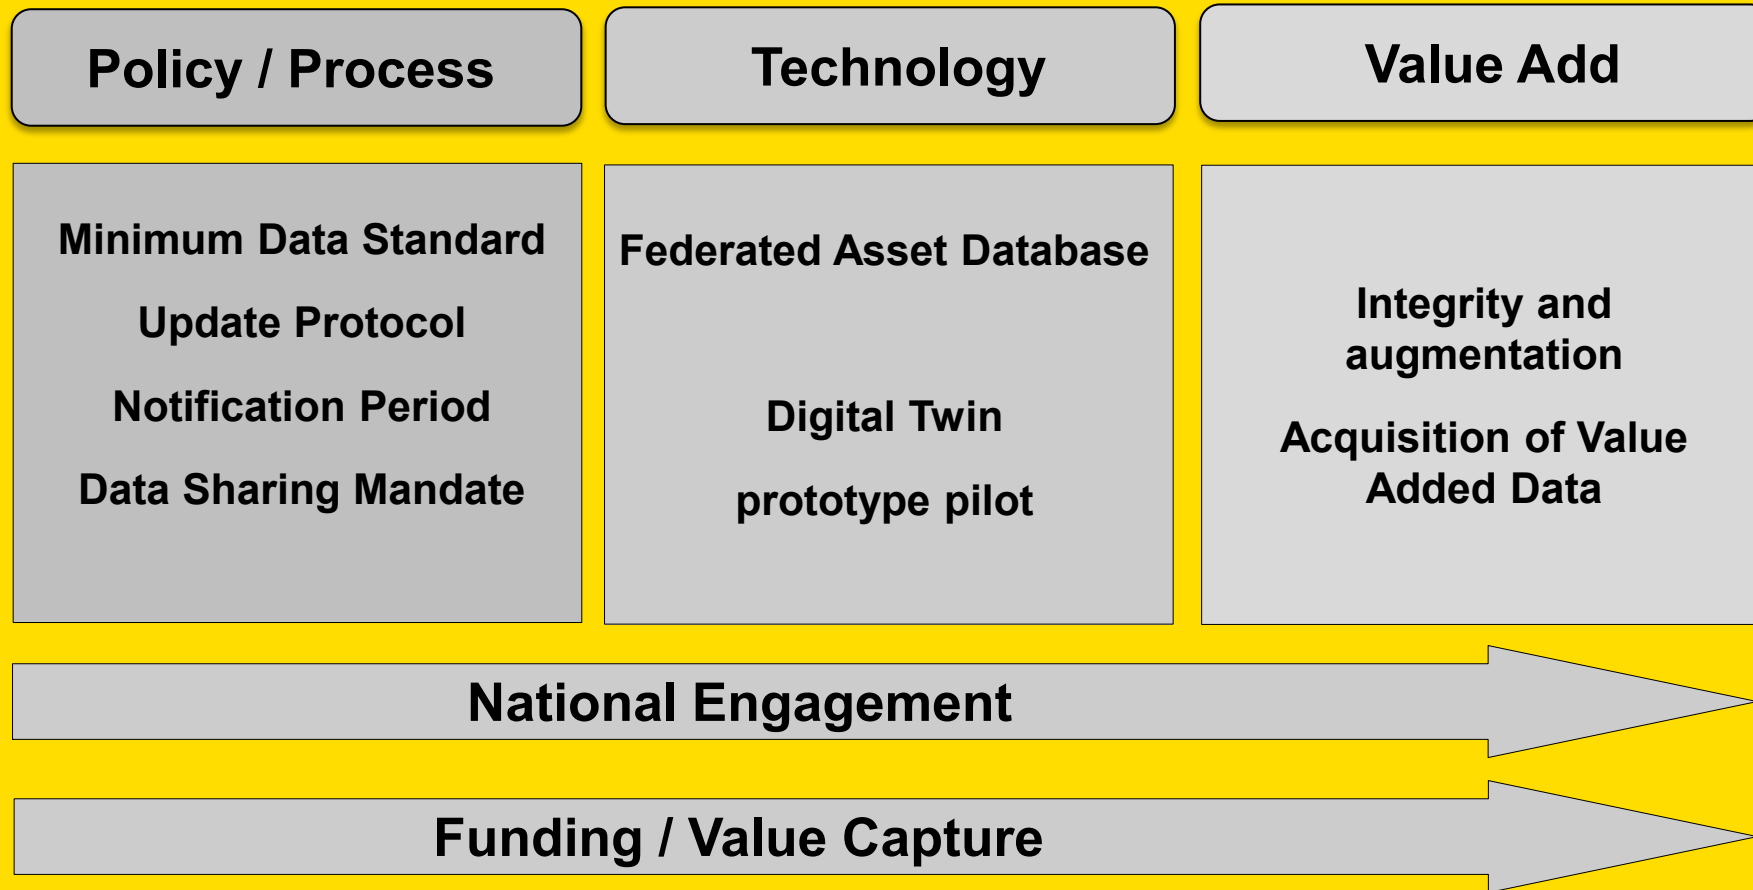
Policy / Process

Minimum Data Standard

Update Protocol

Notification Period

Data Sharing Mandate

Technology

Federated Asset Database

Digital Twin

prototype pilot

Value Add

Integrity and augmentation

Acquisition of Value Added Data

National Engagement

Funding / Value Capture